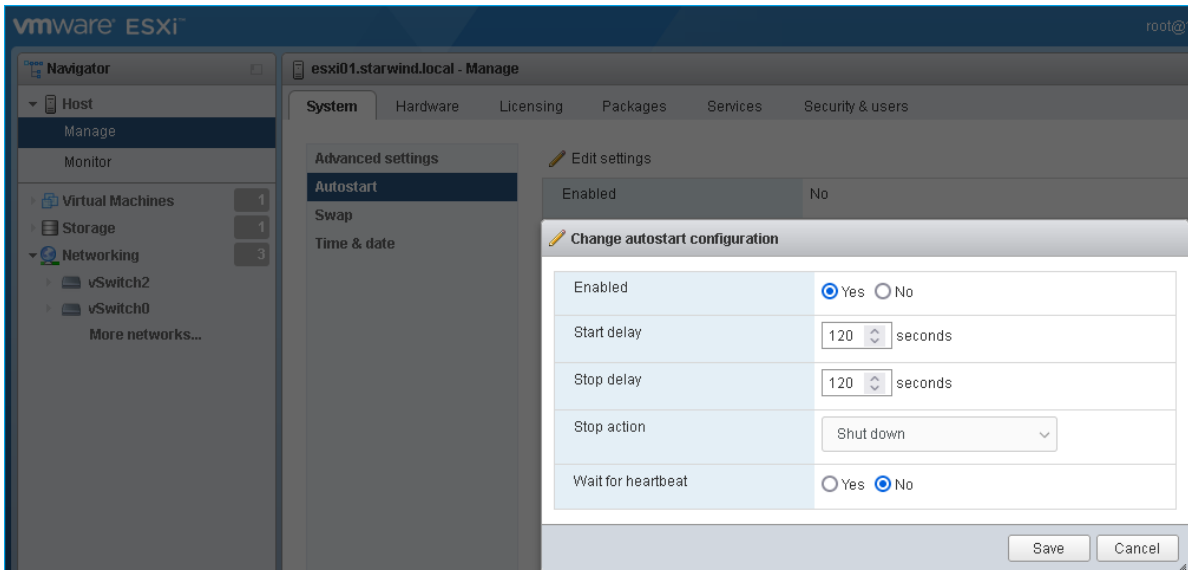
vmware ESXi

root@

Navigator

Host

Manage

Monitor

Virtual Machines 1

Storage 1

Networking 3

vSwitch2

vSwitch0

More networks...

esxi01.starwind.local - Manage

System Hardware Licensing Packages Services Security & users

Advanced settings

Autostart

Swap

Time & date

Edit settings

Enabled No

Change autostart configuration

| | |
|---|---|
| Enabled | Yes No |
| Start delay | 120 seconds |
| Stop delay | 120 seconds |
| Stop action | Shut down |
| Wait for heartbeat | Yes No |

Save Cancel